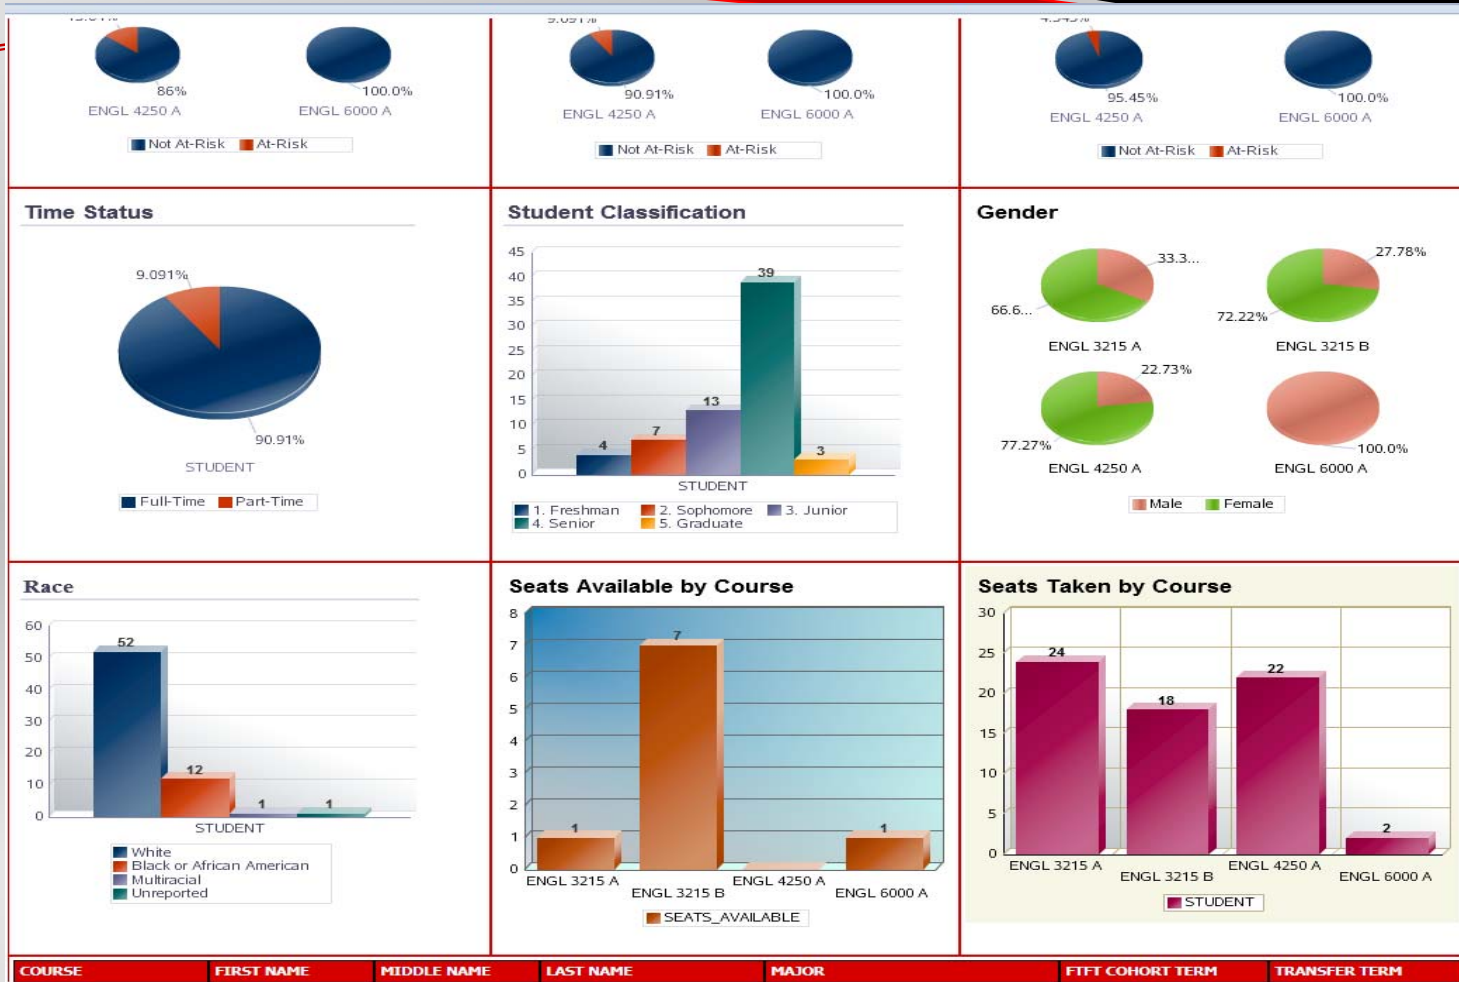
86%
100.0%
ENGL 4250 A
ENGL 6000 A
Not At-Risk At-Risk

90.91%
100.0%
ENGL 4250 A
ENGL 6000 A
Not At-Risk At-Risk

95.45%
100.0%
ENGL 4250 A
ENGL 6000 A
Not At-Risk At-Risk

Time Status

9.091%
90.91%
STUDENT
Full-Time Part-Time

Student Classification

45
40
35
30
25
20
15
10
5
0
4
7
13
39
3
STUDENT
1. Freshman 2. Sophomore 3. Junior
4. Senior 5. Graduate

Gender

33.3...
66.6...
ENGL 3215 A
27.78%
72.22%
ENGL 3215 B
22.73%
77.27%
ENGL 4250 A
100.0%
ENGL 6000 A
Male Female

Race

60
50
40
30
20
10
0
52
12
1
1
STUDENT
White
Black or African American
Multiracial
Unreported

Seats Available by Course

8
7
6
5
4
3
2
1
0
1
7
1
ENGL 3215 A
ENGL 3215 B
ENGL 4250 A
ENGL 6000 A
SEATS_AVAILABLE

Seats Taken by Course

30
25
20
15
10
5
0
24
18
22
2
ENGL 3215 A
ENGL 3215 B
ENGL 4250 A
ENGL 6000 A
STUDENT

| COURSE | FIRST NAME | MIDDLE NAME | LAST NAME | MAJOR | FTFT COHORT TERM | TRANSFER TERM |
|---|---|---|---|---|---|---|